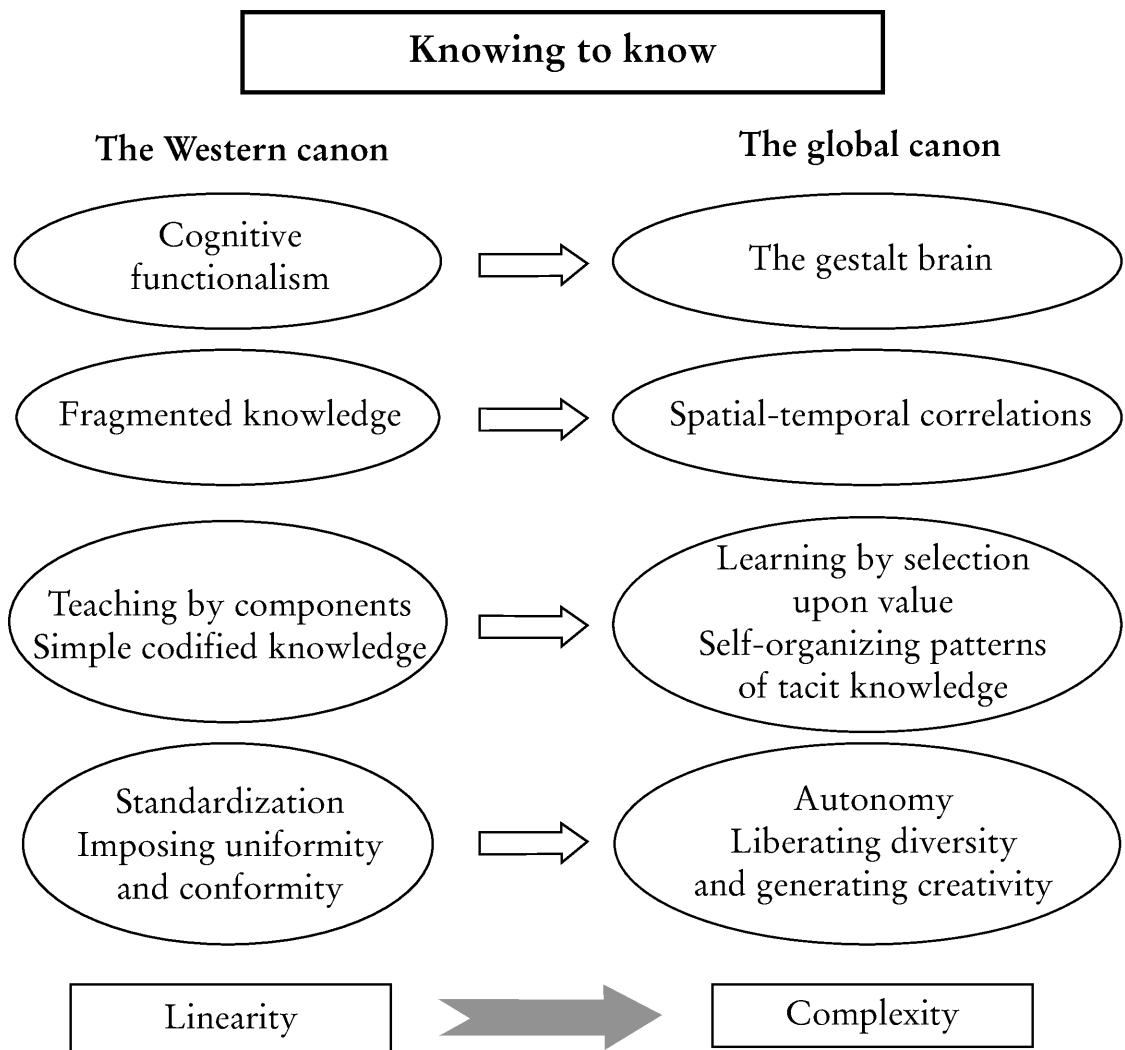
Knowing to know

The Western canon

The global canon

Cognitive functionalism

The gestalt brain

Fragmented knowledge

Spatial-temporal correlations

Teaching by components
Simple codified knowledge

Learning by selection upon value
Self-organizing patterns of tacit knowledge

Standardization
Imposing uniformity and conformity

Autonomy
Liberating diversity and generating creativity

Linearity

Complexity